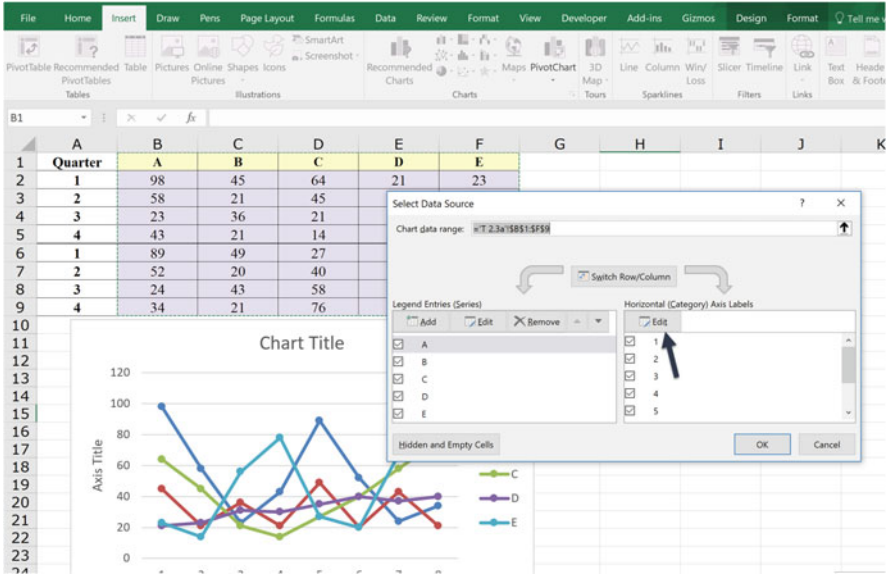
File Home Insert Draw Pens Page Layout Formulas Data Review Format View Developer Add-ins Gizmos Design Format Tell me

PivotTable Recommended PivotTables Table Tables Pictures Online Pictures Shapes Icons SmartArt Screenshot Illustrations Recommended Charts Maps PivotChart Charts 3D Map Tours Line Column Win/Loss Sparklines Slicer Timeline Filters Link Links Text Box Header & Footer

B1 fx

| | A | B | C | D | E | F | G | H | I | J | K |
|---|---|---|---|---|---|---|---|---|---|---|---|
| 1 | Quarter | A | B | C | D | E | | | | | |
| 2 | 1 | 98 | 45 | 64 | 21 | 23 | | | | | |
| 3 | 2 | 58 | 21 | 45 | | | | | | | |
| 4 | 3 | 23 | 36 | 21 | | | | | | | |
| 5 | 4 | 43 | 21 | 14 | | | | | | | |
| 6 | 1 | 89 | 49 | 27 | | | | | | | |
| 7 | 2 | 52 | 20 | 40 | | | | | | | |
| 8 | 3 | 24 | 43 | 58 | | | | | | | |
| 9 | 4 | 34 | 21 | 76 | | | | | | | |

Chart Title

Axis Title

120 100 80 60 40 20 0

C
D
E

Select Data Source ? ×

Chart data range: ='T 2.3a'!$B$1:$F$9

Switch Row/Column

Legend Entries (Series)
Add Edit Remove
A
B
C
D
E

Horizontal (Category) Axis Labels
Edit
1
2
3
4
5

Hidden and Empty Cells OK Cancel